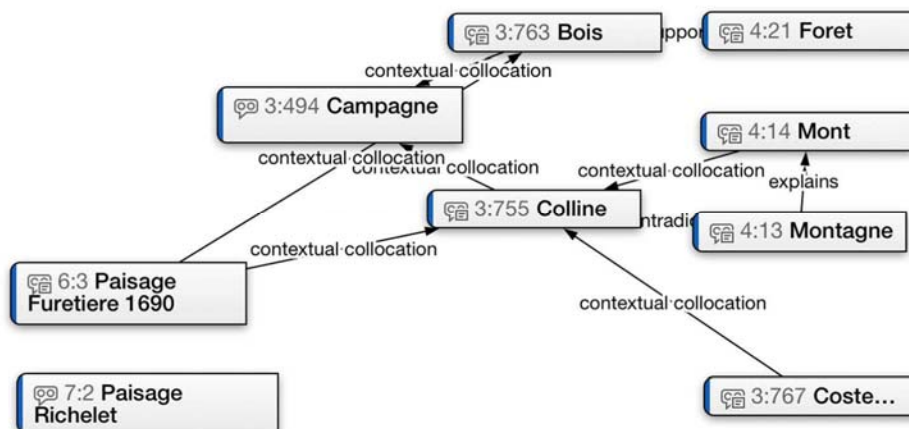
3:763 Bois

suppor

4:21 Foret

contextual·collocation

3:494 Campagne

4:14 Mont

contextual·collocation

contextual·collocation

contextual·collocation

explains

3:755 Colline

ntradi

4:13 Montagne

contextual·collocation

6:3 Paisage Furetiere 1690

contextual·collocation

7:2 Paisage Richelet

3:767 Coste...